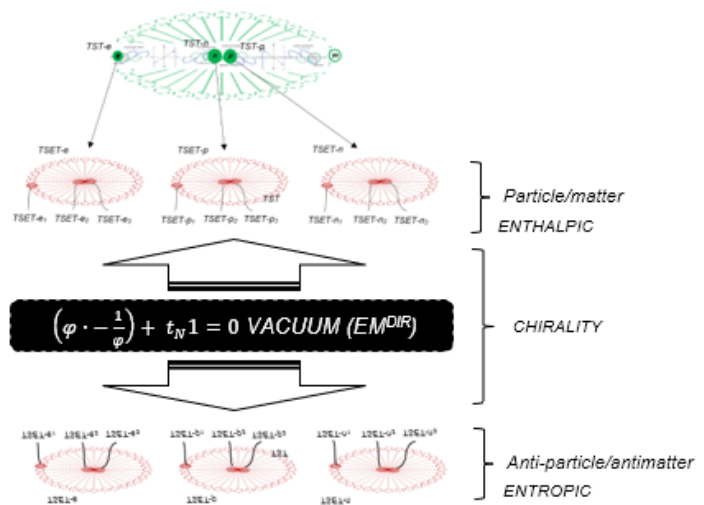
TST-e
TST-n
TST-p

TSET-e
TSET-p
TSET-n

TST

TSET-$e_1$ TSET-$e_2$ TSET-$e_3$
TSET-$p_1$ TSET-$p_2$ TSET-$p_3$
TSET-$n_1$ TSET-$n_2$ TSET-$n_3$

Particle/matter
ENTHALPIC

$\left(\varphi \cdot -\frac{1}{\varphi}\right) + t_N 1 = 0$ VACUUM ($EM^{DIR}$)

CHIRALITY

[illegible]

Anti-particle/antimatter
ENTROPIC